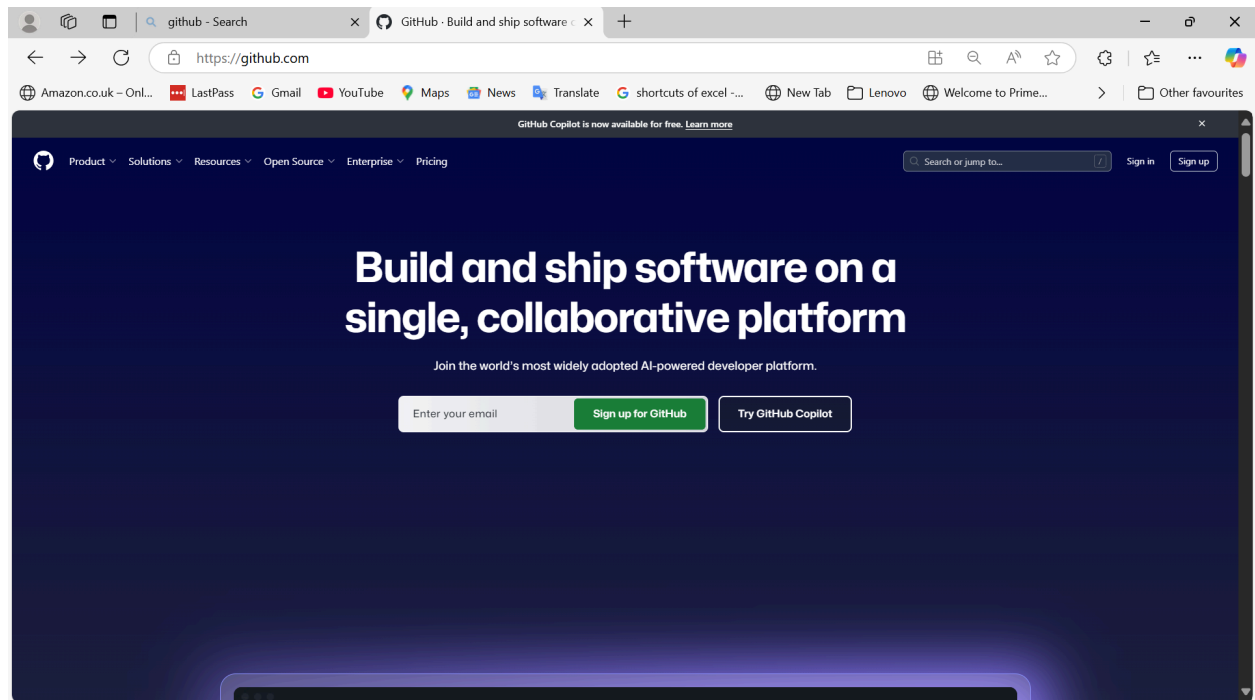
github - Search
GitHub · Build and ship software

https://github.com

Amazon.co.uk – Onl... LastPass Gmail YouTube Maps News Translate shortcuts of excel -... New Tab Lenovo Welcome to Prime... Other favourites

GitHub Copilot is now available for free. Learn more

Product Solutions Resources Open Source Enterprise Pricing

Search or jump to... /

Sign in Sign up

Build and ship software on a single, collaborative platform

Join the world's most widely adopted AI-powered developer platform.

Enter your email

Sign up for GitHub

Try GitHub Copilot